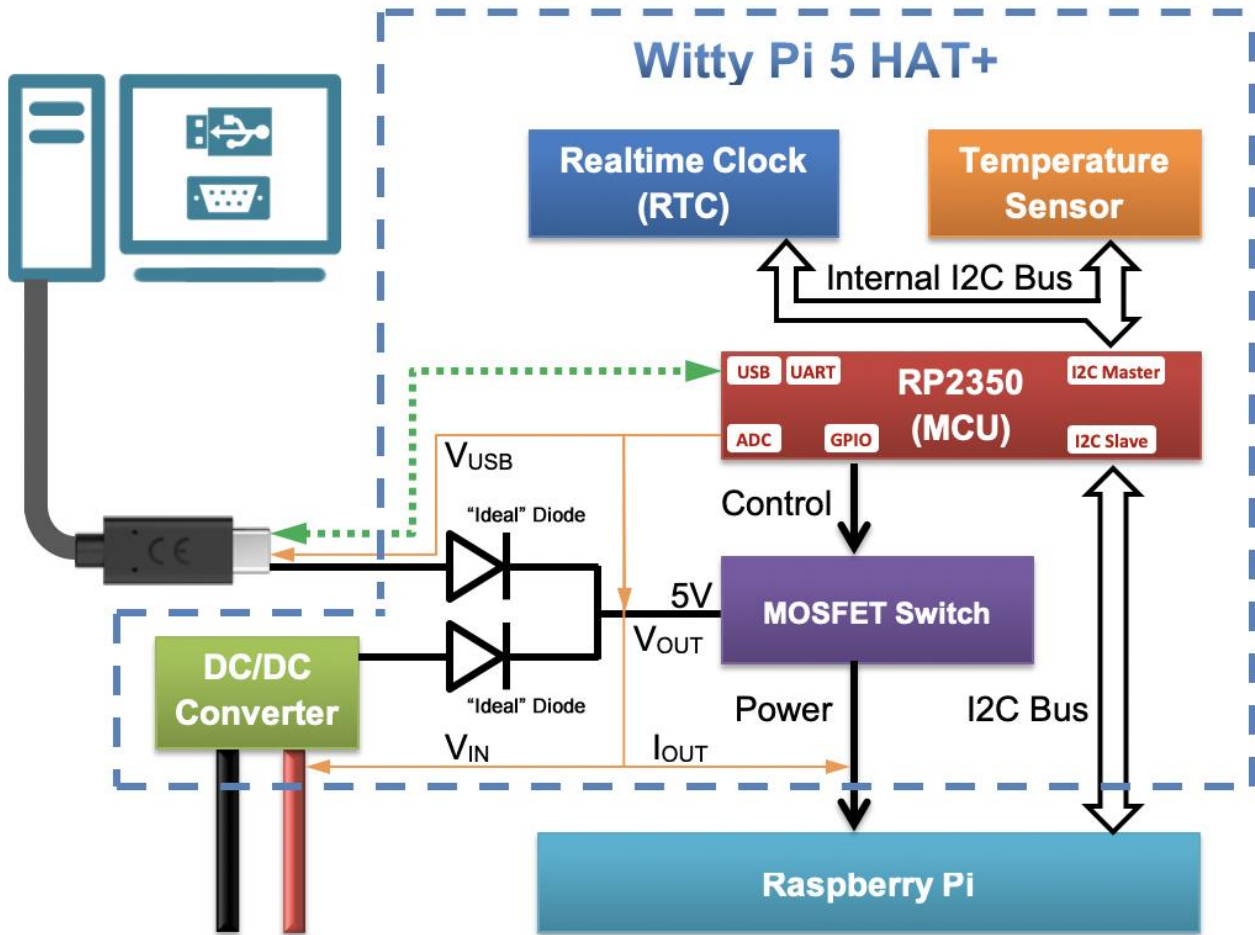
Witty Pi 5 HAT+

Realtime Clock (RTC)

Temperature Sensor

Internal I2C Bus

USB UART RP2350 (MCU) I2C Master

ADC GPIO I2C Slave

$V_{USB}$

Control

"Ideal" Diode

5V

MOSFET Switch

$V_{OUT}$

DC/DC Converter

"Ideal" Diode

Power

I2C Bus

$V_{IN}$

$I_{OUT}$

Raspberry Pi